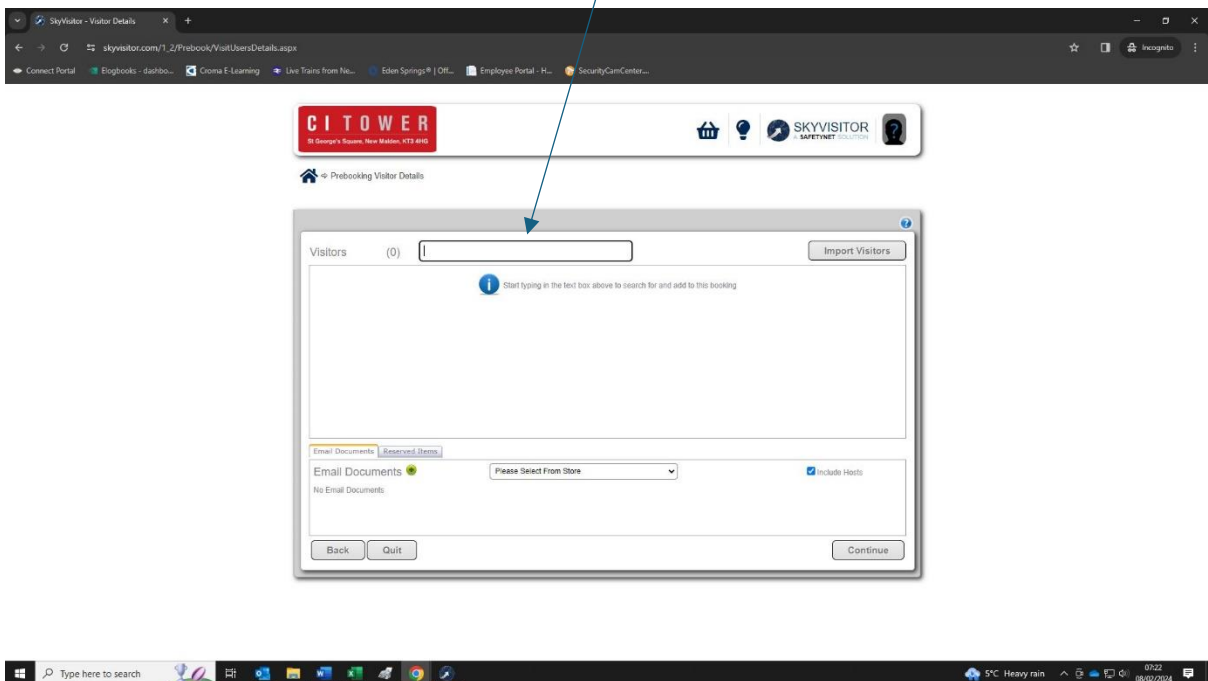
SkyVisitor - Visitor Details ×
skyvisitor.com/1_2/Prebook/VisitUsersDetails.aspx
Incognito
Connect Portal | Elogbooks - dashbo... | Croma E-Learning | Live Trains from Ne... | Eden Springs® | Off... | Employee Portal - H... | SecurityCamCenter...

CI TOWER
St George's Square, New Malden, KT3 4HG

SKYVISITOR
A SAFETYNET SOLUTION

Prebooking Visitor Details

Visitors (0)
Import Visitors
Start typing in the text box above to search for and add to this booking

Email Documents | Reserved Items
Email Documents
Please Select From Store
Include Hosts
No Email Documents

Back | Quit | Continue

Type here to search
5°C Heavy rain
07:22
08/02/2024